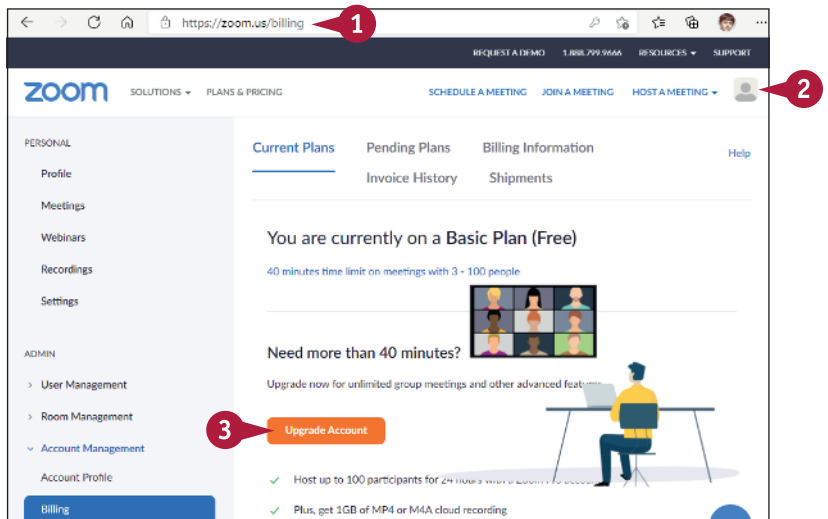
https://zoom.us/billing

1

REQUEST A DEMO 1.888.799.9666 RESOURCES ▾ SUPPORT

zoom SOLUTIONS ▾ PLANS & PRICING SCHEDULE A MEETING JOIN A MEETING HOST A MEETING ▾

2

PERSONAL
Profile
Meetings
Webinars
Recordings
Settings

ADMIN
› User Management
› Room Management
⌄ Account Management
Account Profile
Billing

Current Plans Pending Plans Billing Information Help
Invoice History Shipments

You are currently on a Basic Plan (Free)

40 minutes time limit on meetings with 3 - 100 people

Need more than 40 minutes?

Upgrade now for unlimited group meetings and other advanced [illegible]

3

Upgrade Account

✓ Host up to 100 participants for 24 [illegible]

✓ Plus, get 1GB of MP4 or M4A cloud recording